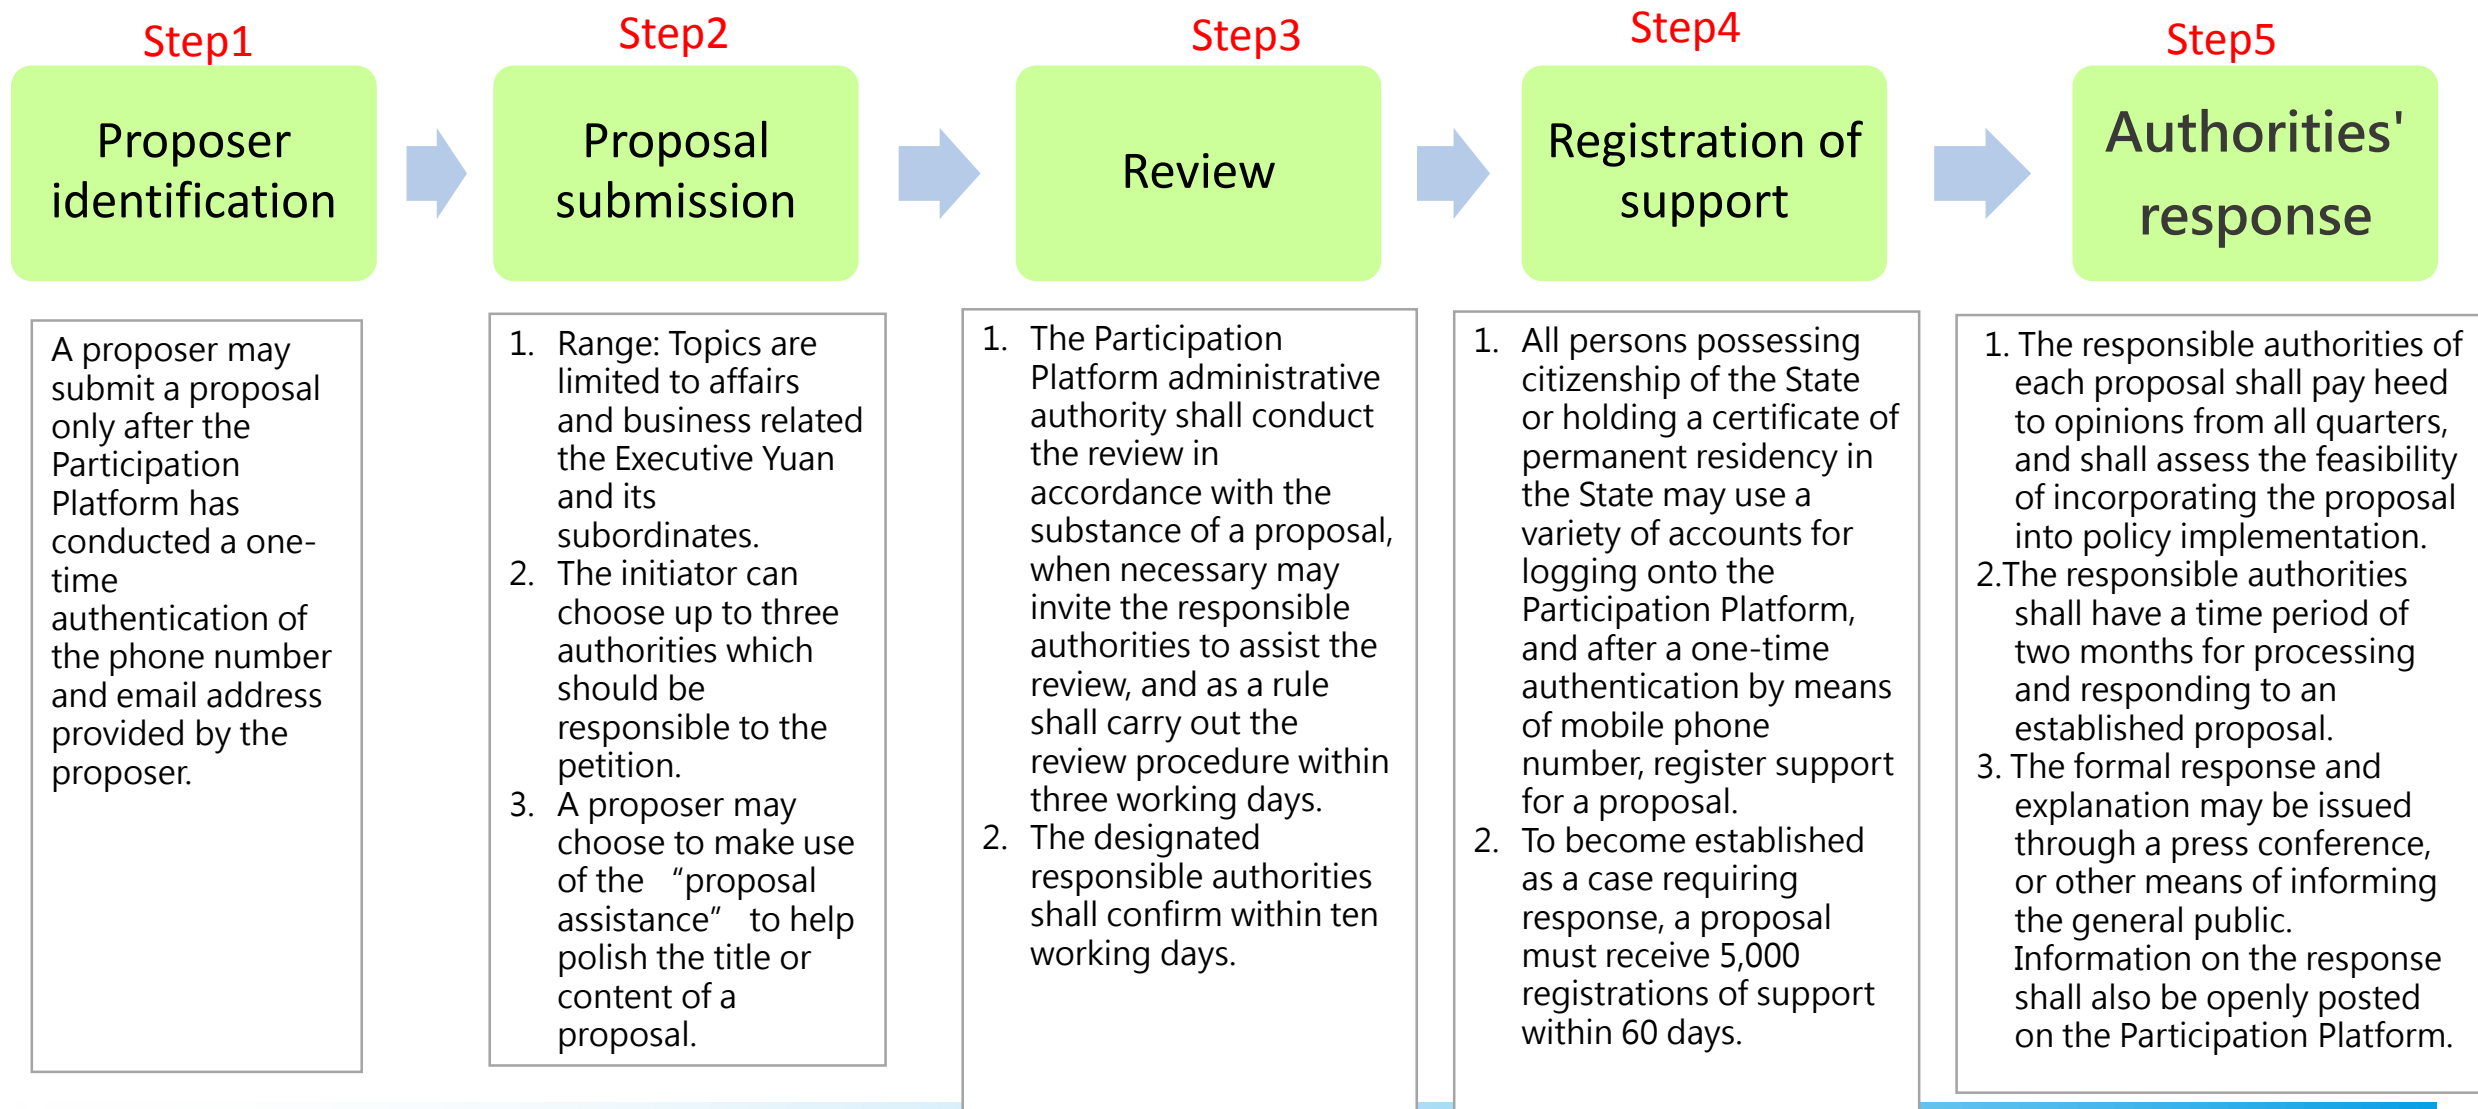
Step1

Proposer identification

Step2

Proposal submission

Step3

Review

Step4

Registration of support

Step5

Authorities' response

A proposer may submit a proposal only after the Participation Platform has conducted a one-time authentication of the phone number and email address provided by the proposer.

1. Range: Topics are limited to affairs and business related the Executive Yuan and its subordinates.
2. The initiator can choose up to three authorities which should be responsible to the petition.
3. A proposer may choose to make use of the "proposal assistance" to help polish the title or content of a proposal.

1. The Participation Platform administrative authority shall conduct the review in accordance with the substance of a proposal, when necessary may invite the responsible authorities to assist the review, and as a rule shall carry out the review procedure within three working days.
2. The designated responsible authorities shall confirm within ten working days.

1. All persons possessing citizenship of the State or holding a certificate of permanent residency in the State may use a variety of accounts for logging onto the Participation Platform, and after a one-time authentication by means of mobile phone number, register support for a proposal.
2. To become established as a case requiring response, a proposal must receive 5,000 registrations of support within 60 days.

1. The responsible authorities of each proposal shall pay heed to opinions from all quarters, and shall assess the feasibility of incorporating the proposal into policy implementation.
2.The responsible authorities shall have a time period of two months for processing and responding to an established proposal.
3. The formal response and explanation may be issued through a press conference, or other means of informing the general public. Information on the response shall also be openly posted on the Participation Platform.